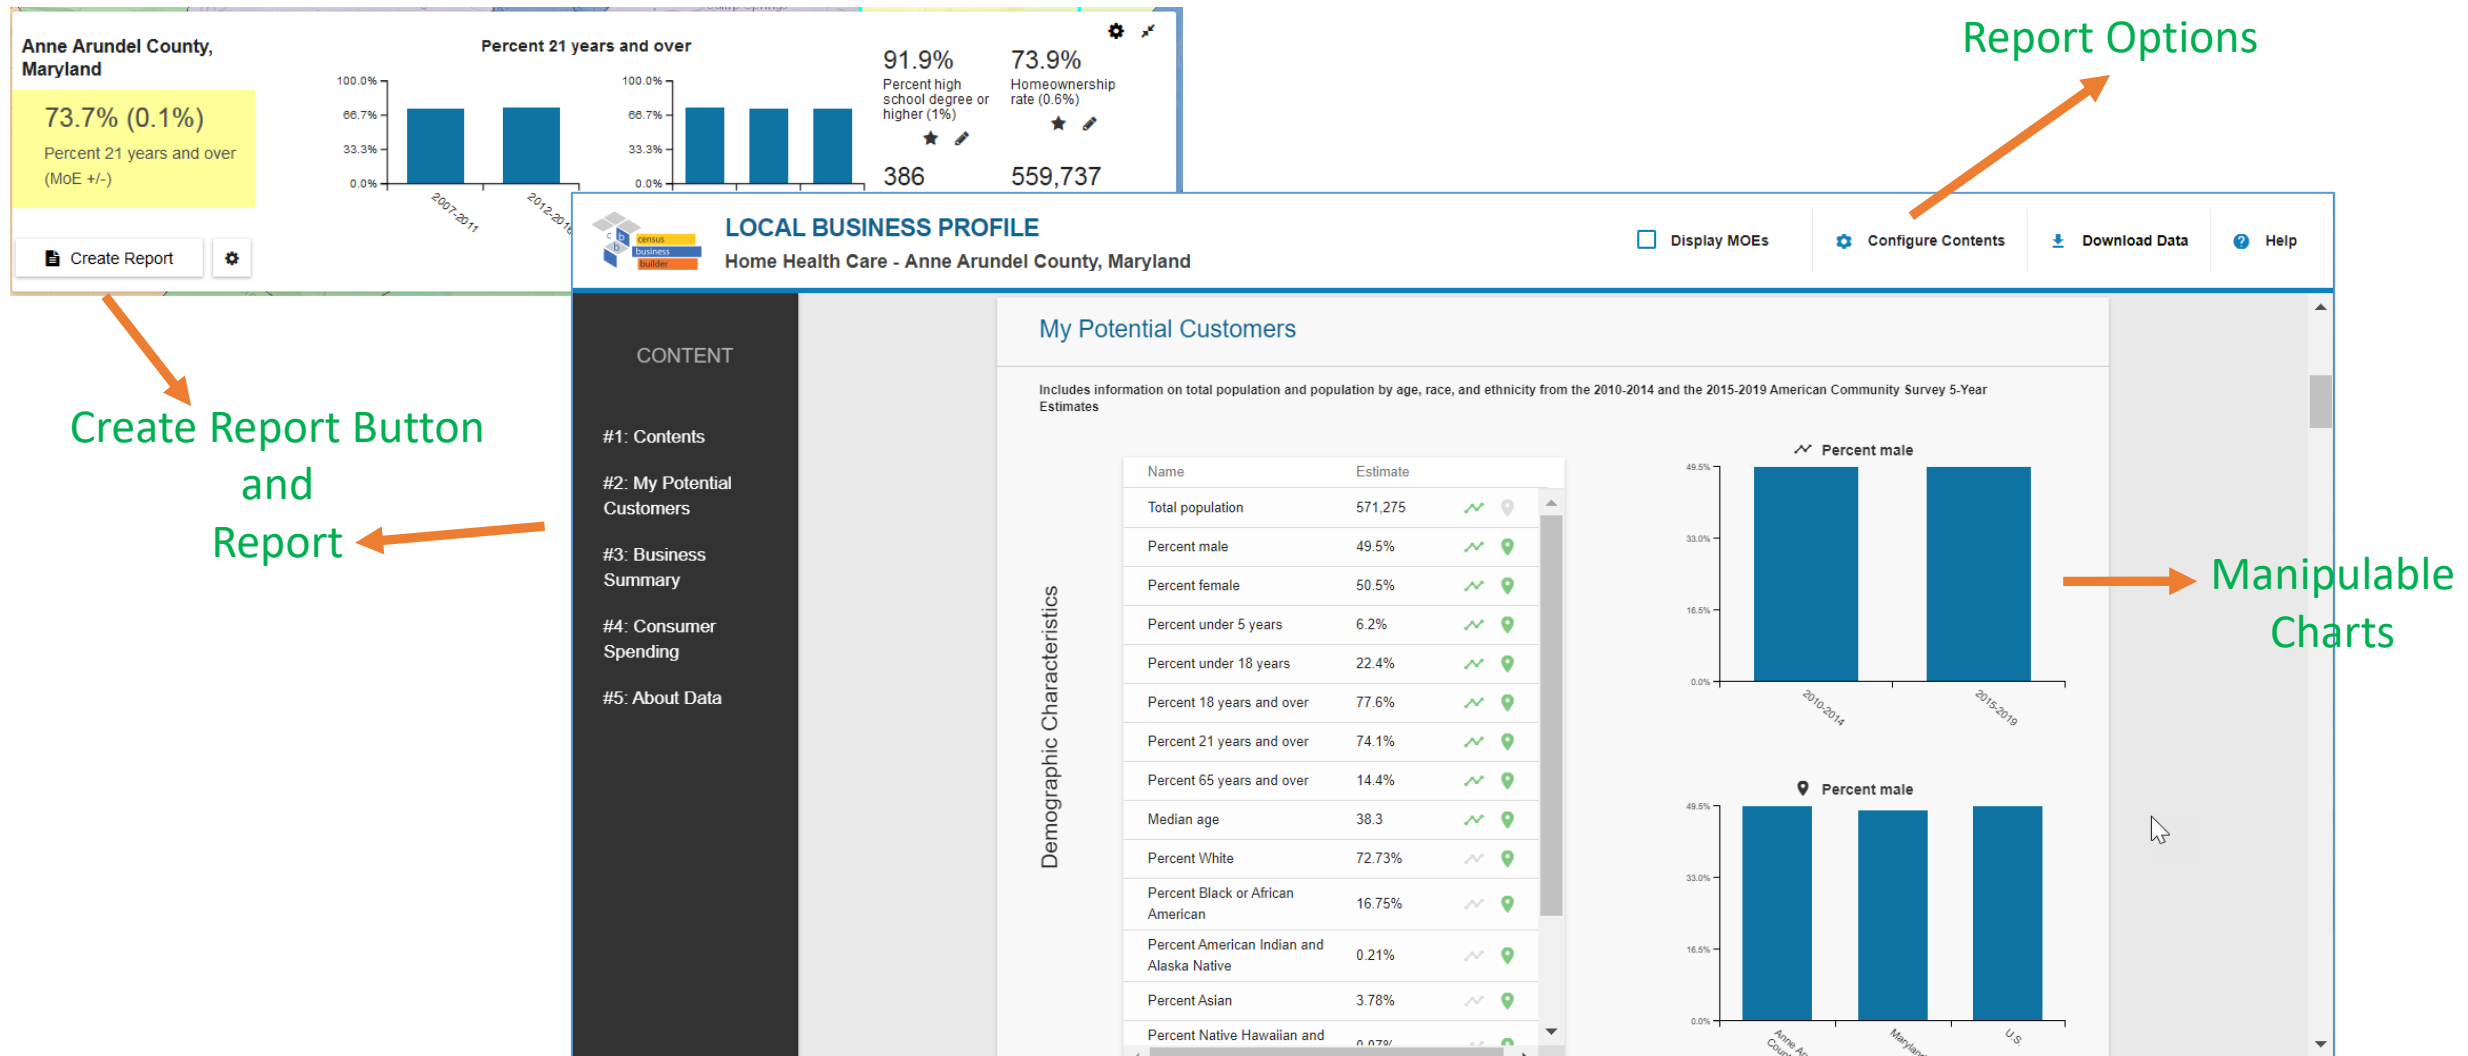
Anne Arundel County, Maryland

73.7% (0.1%)
Percent 21 years and over (MoE +/-)

Create Report

Percent 21 years and over

100.0%
66.7%
33.3%
0.0%
2007-2011
2012-2016

100.0%
66.7%
33.3%
0.0%

91.9%
Percent high school degree or higher (1%)

73.9%
Homeownership rate (0.6%)

386

559,737

Report Options

Create Report Button and Report

Manipulable Charts

census business builder

LOCAL BUSINESS PROFILE
Home Health Care - Anne Arundel County, Maryland

Display MOEs
Configure Contents
Download Data
Help

CONTENT

#1: Contents
#2: My Potential Customers
#3: Business Summary
#4: Consumer Spending
#5: About Data

My Potential Customers

Includes information on total population and population by age, race, and ethnicity from the 2010-2014 and the 2015-2019 American Community Survey 5-Year Estimates

Demographic Characteristics

| Name | Estimate |
|---|---|
| Total population | 571,275 |
| Percent male | 49.5% |
| Percent female | 50.5% |
| Percent under 5 years | 6.2% |
| Percent under 18 years | 22.4% |
| Percent 18 years and over | 77.6% |
| Percent 21 years and over | 74.1% |
| Percent 65 years and over | 14.4% |
| Median age | 38.3 |
| Percent White | 72.73% |
| Percent Black or African American | 16.75% |
| Percent American Indian and Alaska Native | 0.21% |
| Percent Asian | 3.78% |
| Percent Native Hawaiian and | 0.07% |

Percent male
49.5%
33.0%
16.5%
0.0%
2010-2014
2015-2019

Percent male
49.5%
33.0%
16.5%
0.0%
Anne Ar... Coun...
Marylan...
U.S.